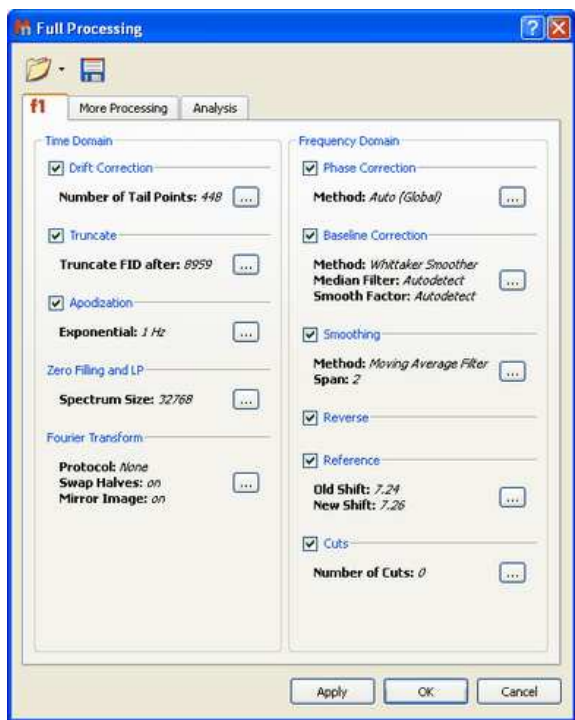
Full Processing

f1 | More Processing | Analysis

Time Domain

Drift Correction

Number of Tail Points: 448 ...

Truncate

Truncate FID after: 8959 ...

Apodization

Exponential: 1 Hz ...

Zero Filling and LP

Spectrum Size: 32768 ...

Fourier Transform

Protocol: None
Swap Halves: on
Mirror Image: on ...

Frequency Domain

Phase Correction

Method: Auto (Global) ...

Baseline Correction

Method: Whittaker Smoother
Median Filter: Autodetect
Smooth Factor: Autodetect ...

Smoothing

Method: Moving Average Filter
Span: 2 ...

Reverse

Reference

Old Shift: 7.24
New Shift: 7.26 ...

Cuts

Number of Cuts: 0 ...

Apply | OK | Cancel